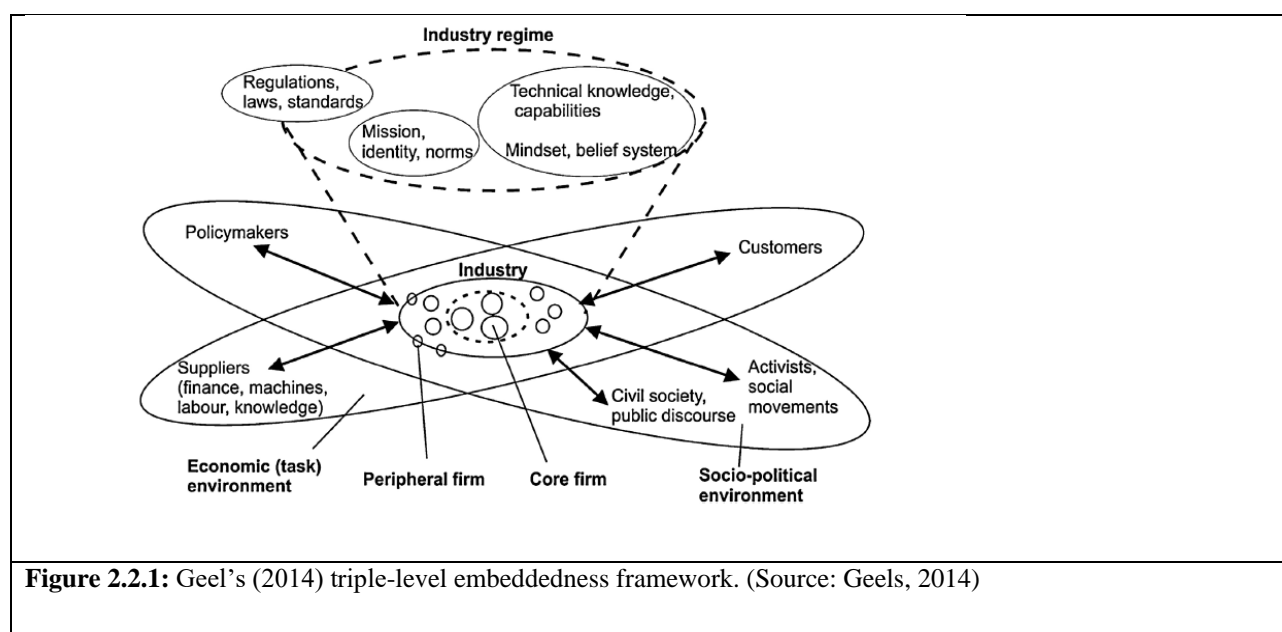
Industry regime

Regulations, laws, standards

Mission, identity, norms

Technical knowledge, capabilities

Mindset, belief system

Policymakers

Customers

Industry

Suppliers (finance, machines, labour, knowledge)

Civil society, public discourse

Activists, social movements

Economic (task) environment

Peripheral firm

Core firm

Socio-political environment

**Figure 2.2.1:** Geel's (2014) triple-level embeddedness framework. (Source: Geels, 2014)